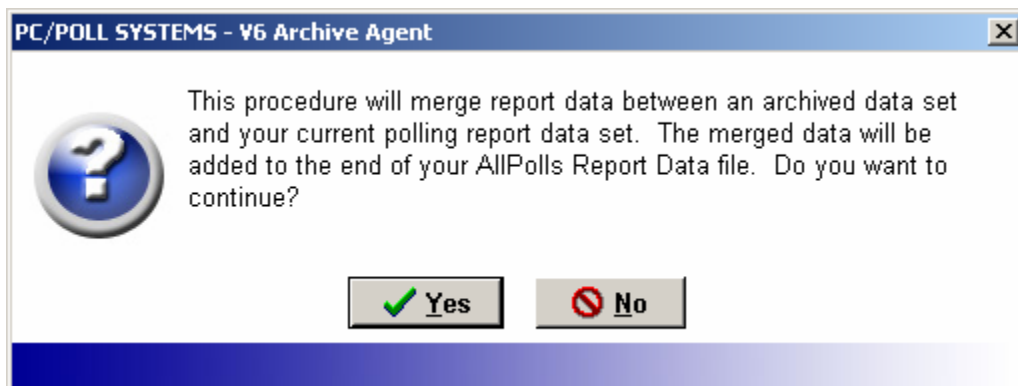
PC/POLL SYSTEMS - V6 Archive Agent

This procedure will merge report data between an archived data set and your current polling report data set. The merged data will be added to the end of your AllPolls Report Data file. Do you want to continue?

Yes

No